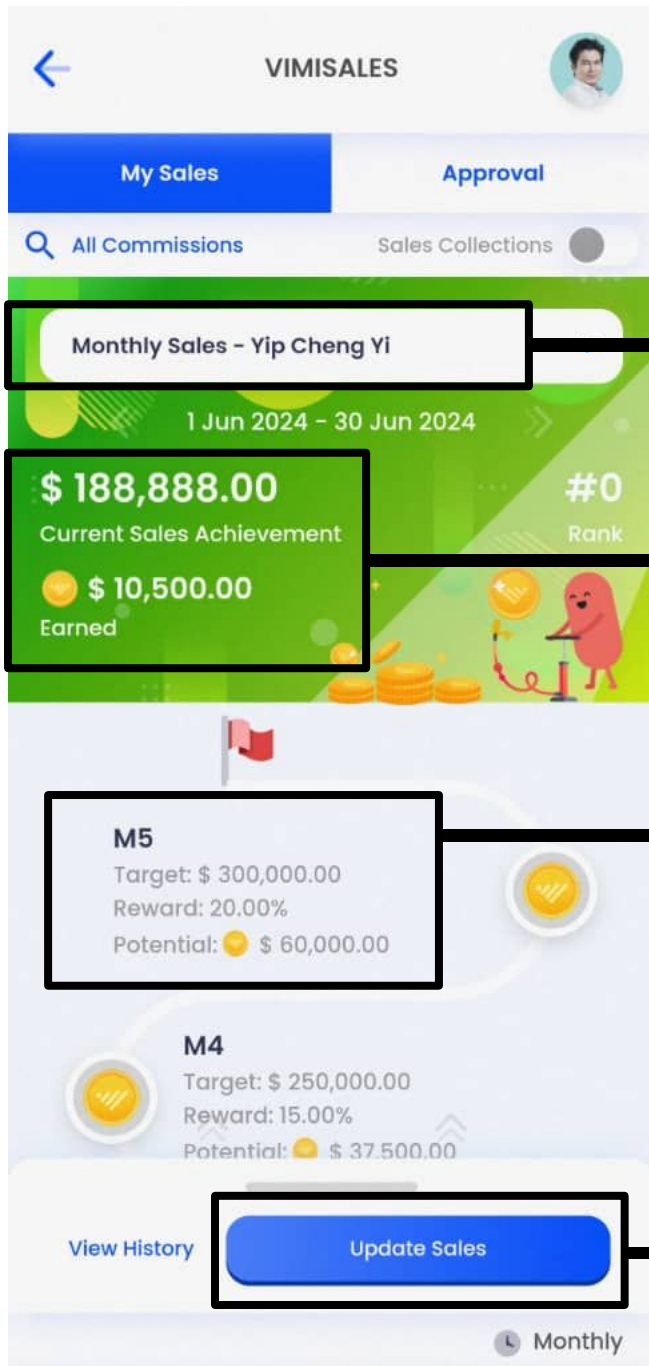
VIMISALES

My Sales

Approval

All Commissions

Sales Collections

Monthly Sales - Yip Cheng Yi

1 Jun 2024 - 30 Jun 2024

$ 188,888.00
Current Sales Achievement

#0
Rank

$ 10,500.00
Earned

M5
Target: $ 300,000.00
Reward: 20.00%
Potential: $ 60,000.00

M4
Target: $ 250,000.00
Reward: 15.00%
Potential: $ 37,500.00

View History

Update Sales

Monthly